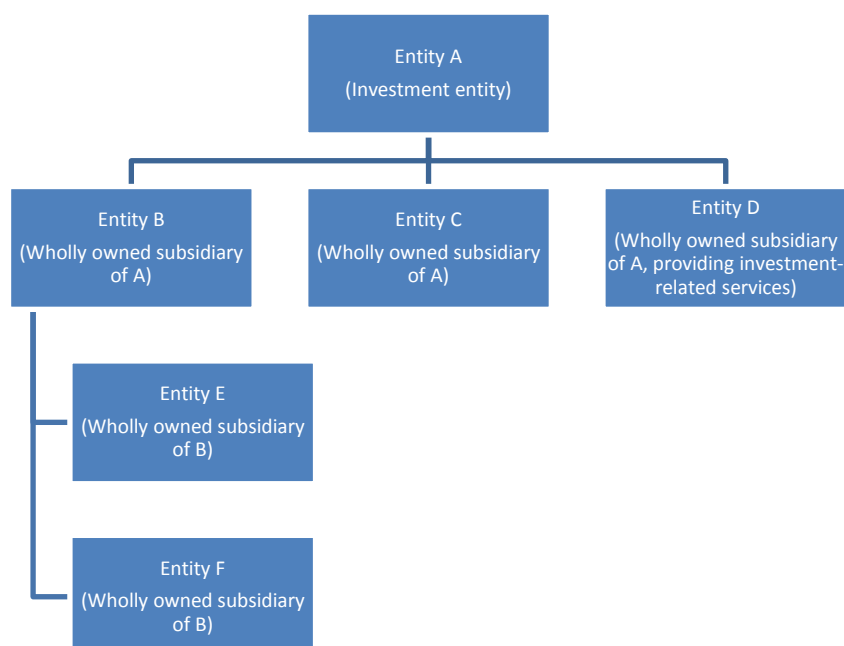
Entity A
(Investment entity)

Entity B
(Wholly owned subsidiary of A)

Entity C
(Wholly owned subsidiary of A)

Entity D
(Wholly owned subsidiary of A, providing investment-related services)

Entity E
(Wholly owned subsidiary of B)

Entity F
(Wholly owned subsidiary of B)